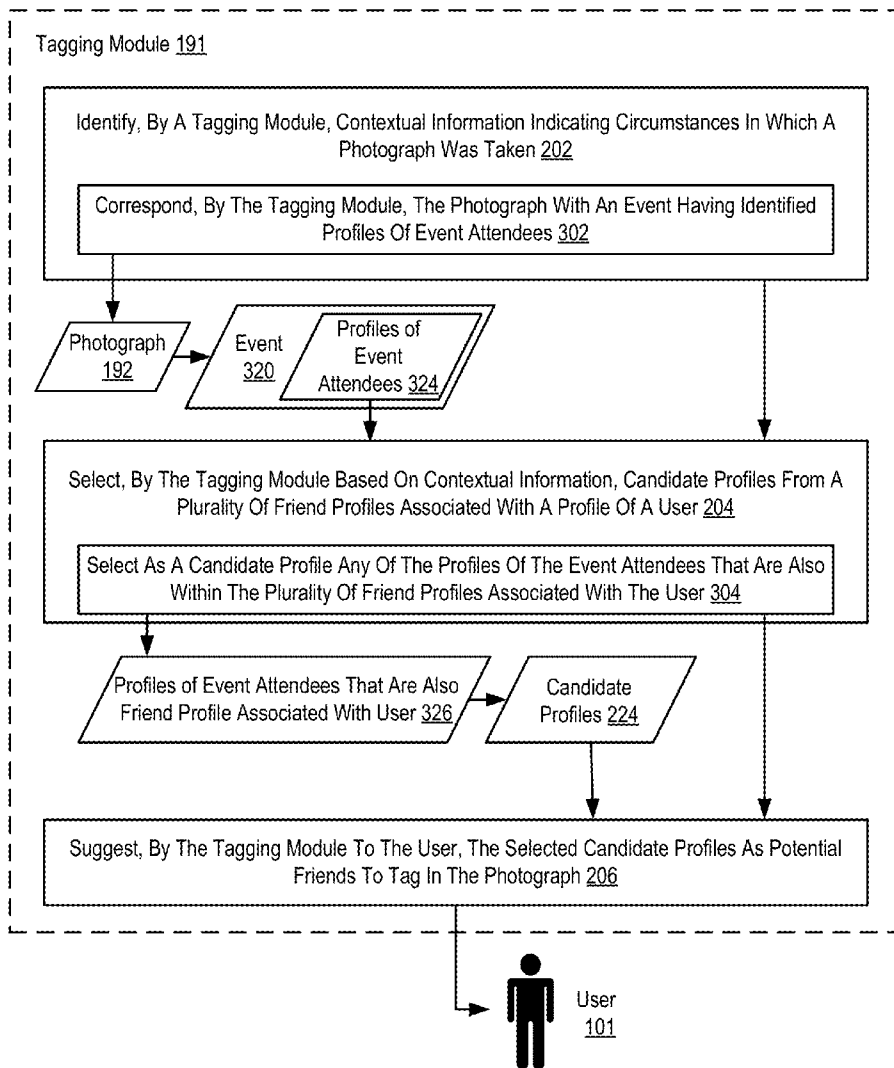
Tagging Module 191

Identify, By A Tagging Module, Contextual Information Indicating Circumstances In Which A Photograph Was Taken 202

Correspond, By The Tagging Module, The Photograph With An Event Having Identified Profiles Of Event Attendees 302

Photograph 192

Event 320

Profiles of Event Attendees 324

Select, By The Tagging Module Based On Contextual Information, Candidate Profiles From A Plurality Of Friend Profiles Associated With A Profile Of A User 204

Select As A Candidate Profile Any Of The Profiles Of The Event Attendees That Are Also Within The Plurality Of Friend Profiles Associated With The User 304

Profiles of Event Attendees That Are Also Friend Profile Associated With User 326

Candidate Profiles 224

Suggest, By The Tagging Module To The User, The Selected Candidate Profiles As Potential Friends To Tag In The Photograph 206

User 101